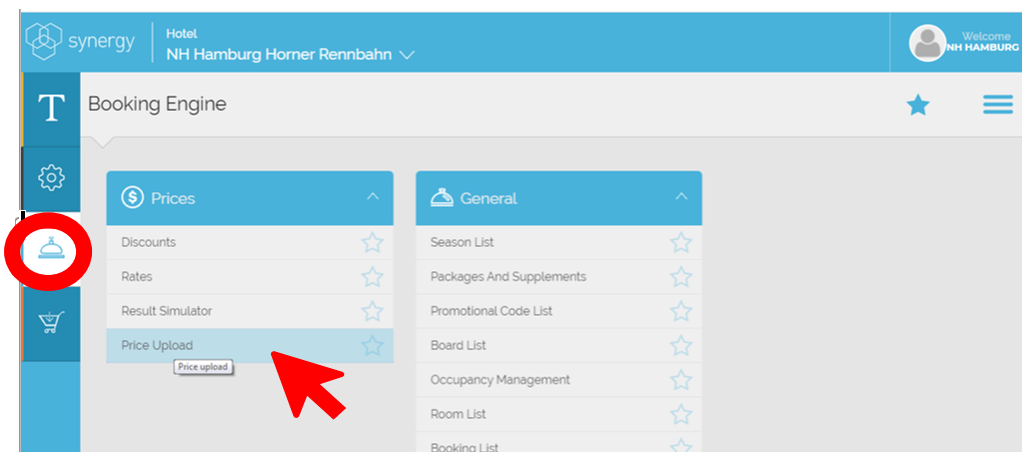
synergy

Hotel
NH Hamburg Horner Rennbahn

Welcome
NH HAMBURG

T

Booking Engine

Prices

Discounts
Rates
Result Simulator
Price Upload
Price upload

General

Season List
Packages And Supplements
Promotional Code List
Board List
Occupancy Management
Room List
Booking List